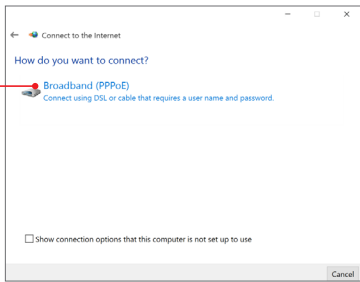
Connect to the Internet

How do you want to connect?

Broadband (PPPoE)
Connect using DSL or cable that requires a user name and password.

Show connection options that this computer is not set up to use

Cancel